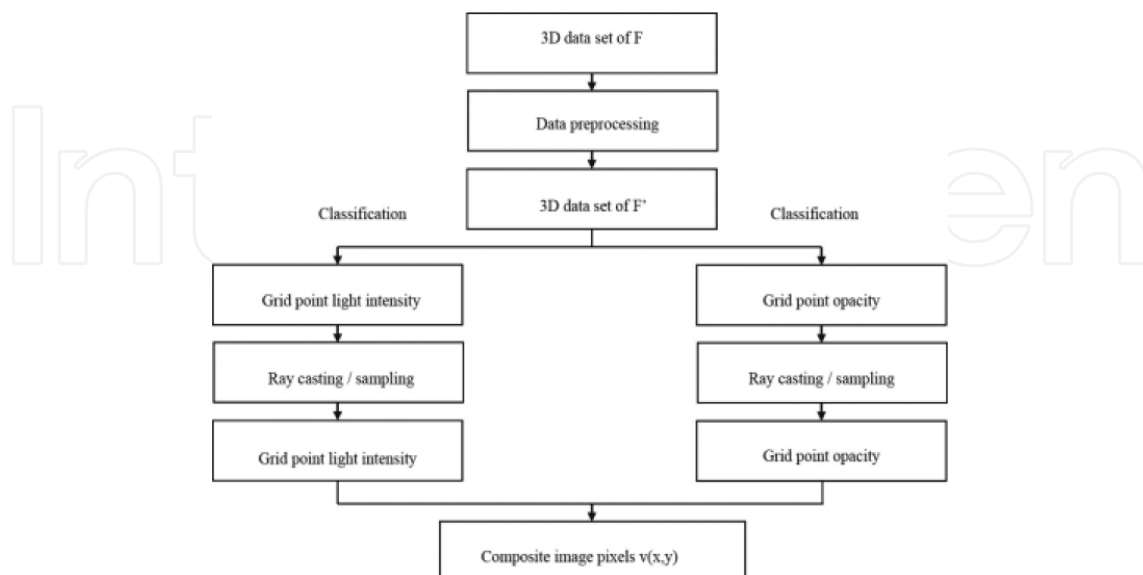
3D data set of F

Data preprocessing

Classification

3D data set of F'

Classification

Grid point light intensity

Grid point opacity

Ray casting / sampling

Ray casting / sampling

Grid point light intensity

Grid point opacity

Composite image pixels v(x,y)